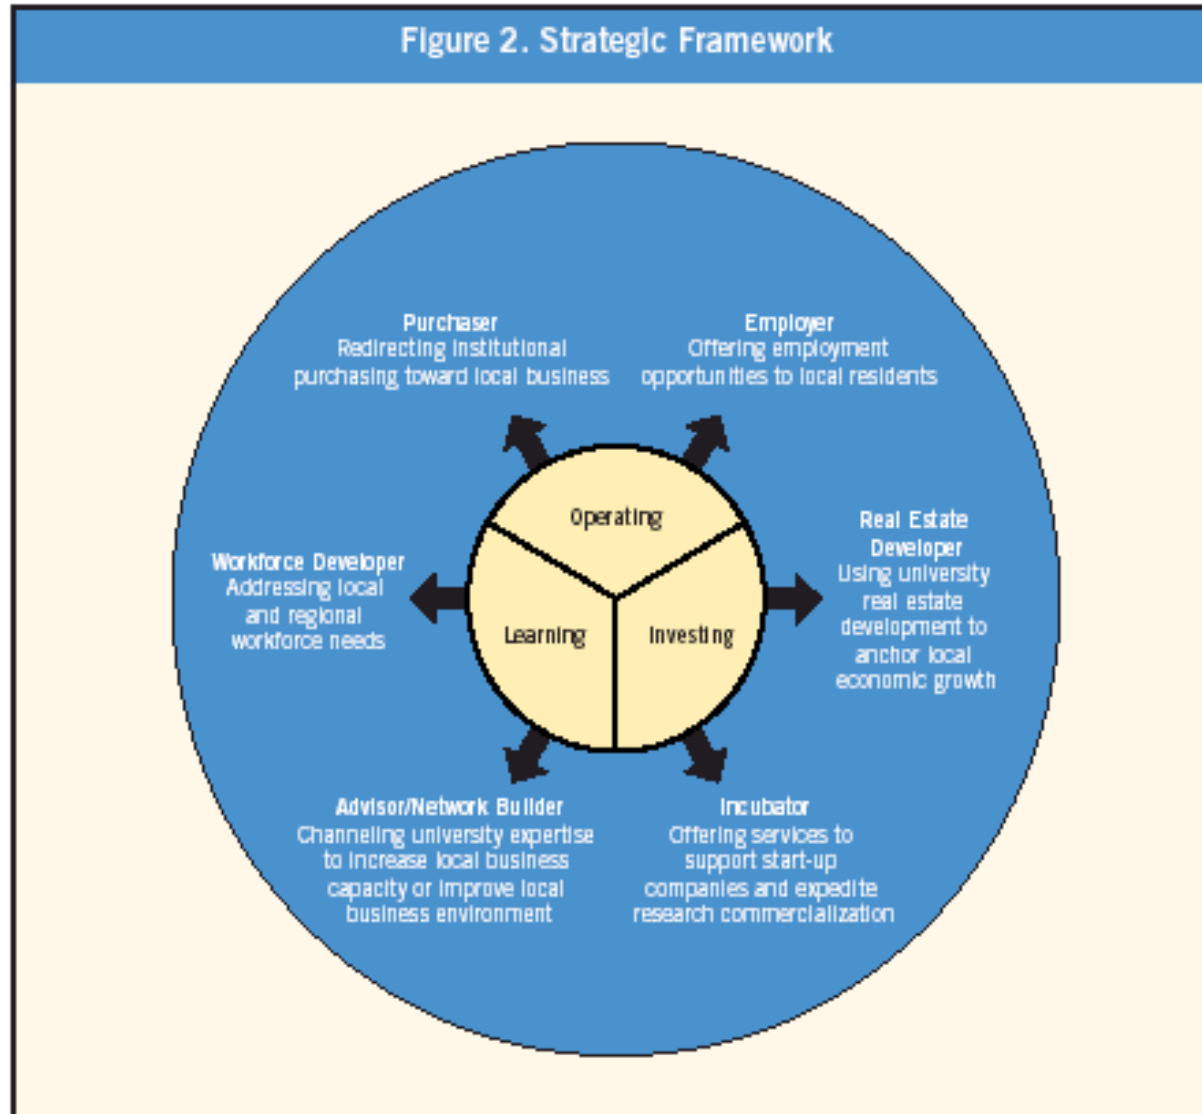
Figure 2. Strategic Framework

Purchaser
Redirecting institutional purchasing toward local business

Employer
Offering employment opportunities to local residents

Operating

Workforce Developer
Addressing local and regional workforce needs

Learning

Investing

Real Estate Developer
Using university real estate development to anchor local economic growth

Advisor/Network Builder
Channeling university expertise to increase local business capacity or improve local business environment

Incubator
Offering services to support start-up companies and expedite research commercialization